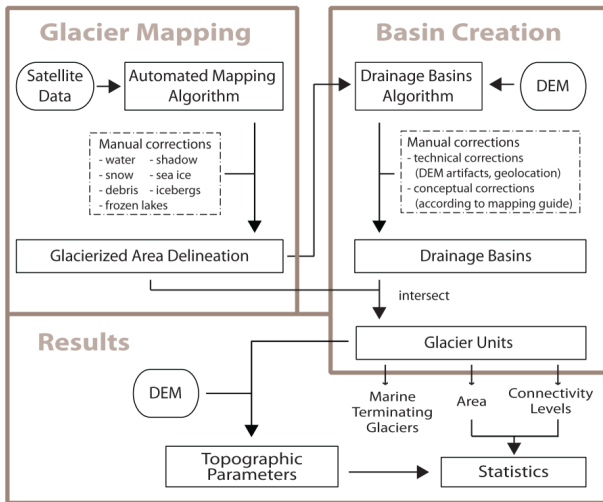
Glacier Mapping

Satellite Data

Automated Mapping Algorithm

Manual corrections
- water
- snow
- debris
- frozen lakes
- shadow
- sea ice
- icebergs

Glacierized Area Delineation

Basin Creation

Drainage Basins Algorithm

DEM

Manual corrections
- technical corrections (DEM artifacts, geolocation)
- conceptual corrections (according to mapping guide)

Drainage Basins

intersect

Results

Glacier Units

DEM

Marine Terminating Glaciers

Area

Connectivity Levels

Topographic Parameters

Statistics